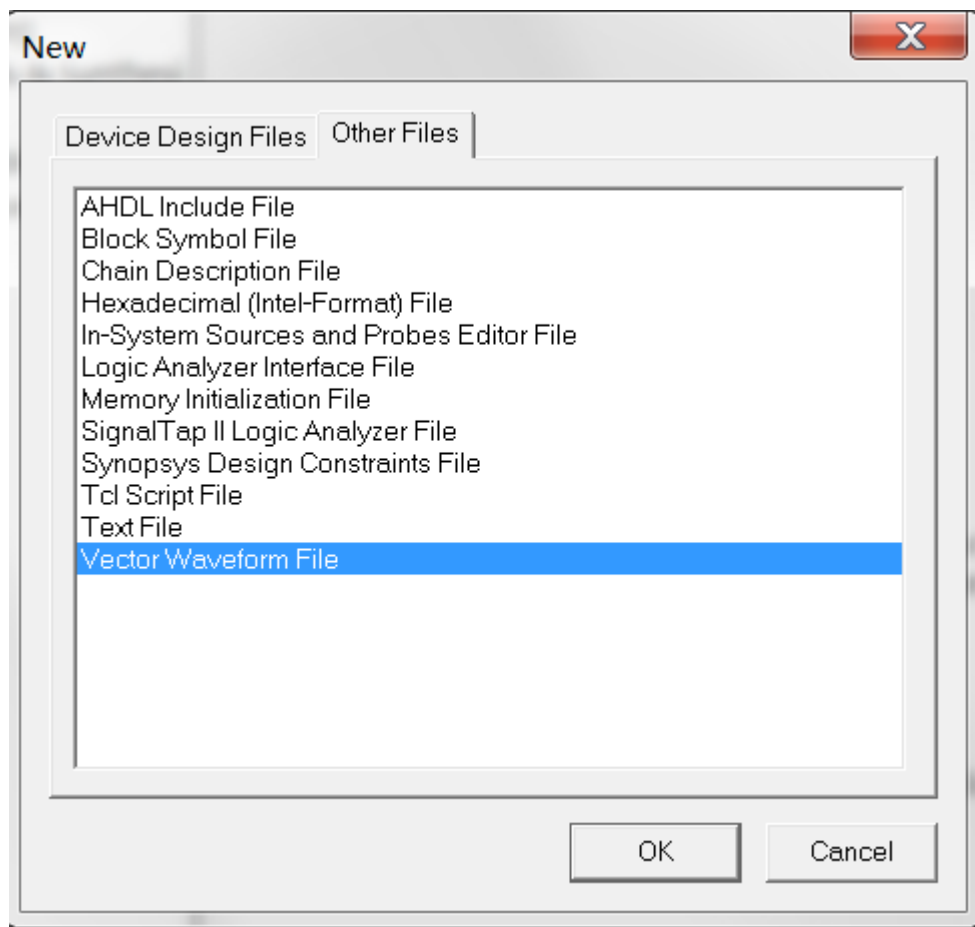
New

Device Design Files Other Files

AHDL Include File
Block Symbol File
Chain Description File
Hexadecimal (Intel-Format) File
In-System Sources and Probes Editor File
Logic Analyzer Interface File
Memory Initialization File
SignalTap II Logic Analyzer File
Synopsys Design Constraints File
Tcl Script File
Text File
Vector Waveform File

OK Cancel